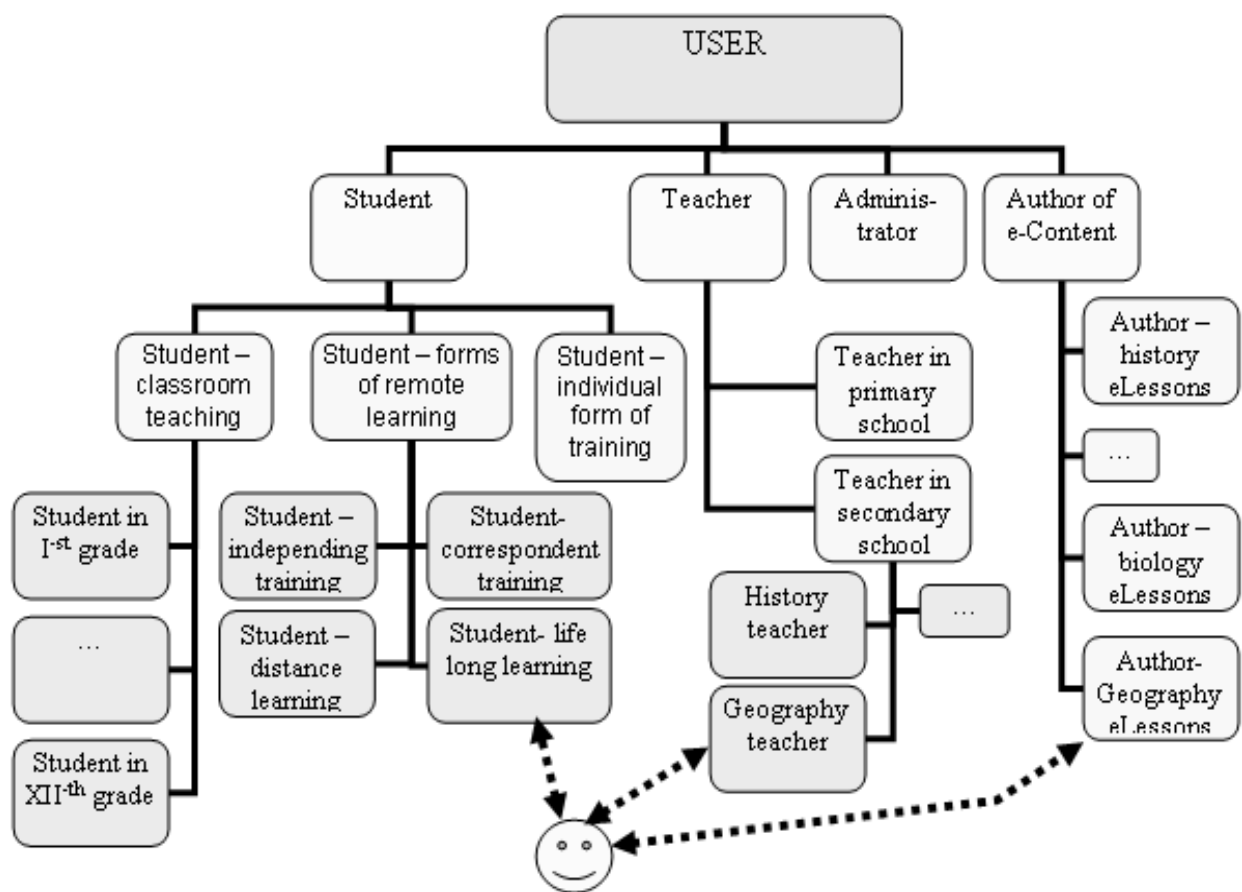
USER

Student

Teacher

Administrator

Author of e-Content

Student – classroom teaching

Student – forms of remote learning

Student – individual form of training

Teacher in primary school

Teacher in secondary school

Author – history eLessons

…

Author – biology eLessons

Author-Geography eLessons

Student in I$^{-st}$ grade

…

Student in XII$^{-th}$ grade

Student – independing training

Student-correspondent training

Student – distance learning

Student- life long learning

History teacher

…

Geography teacher